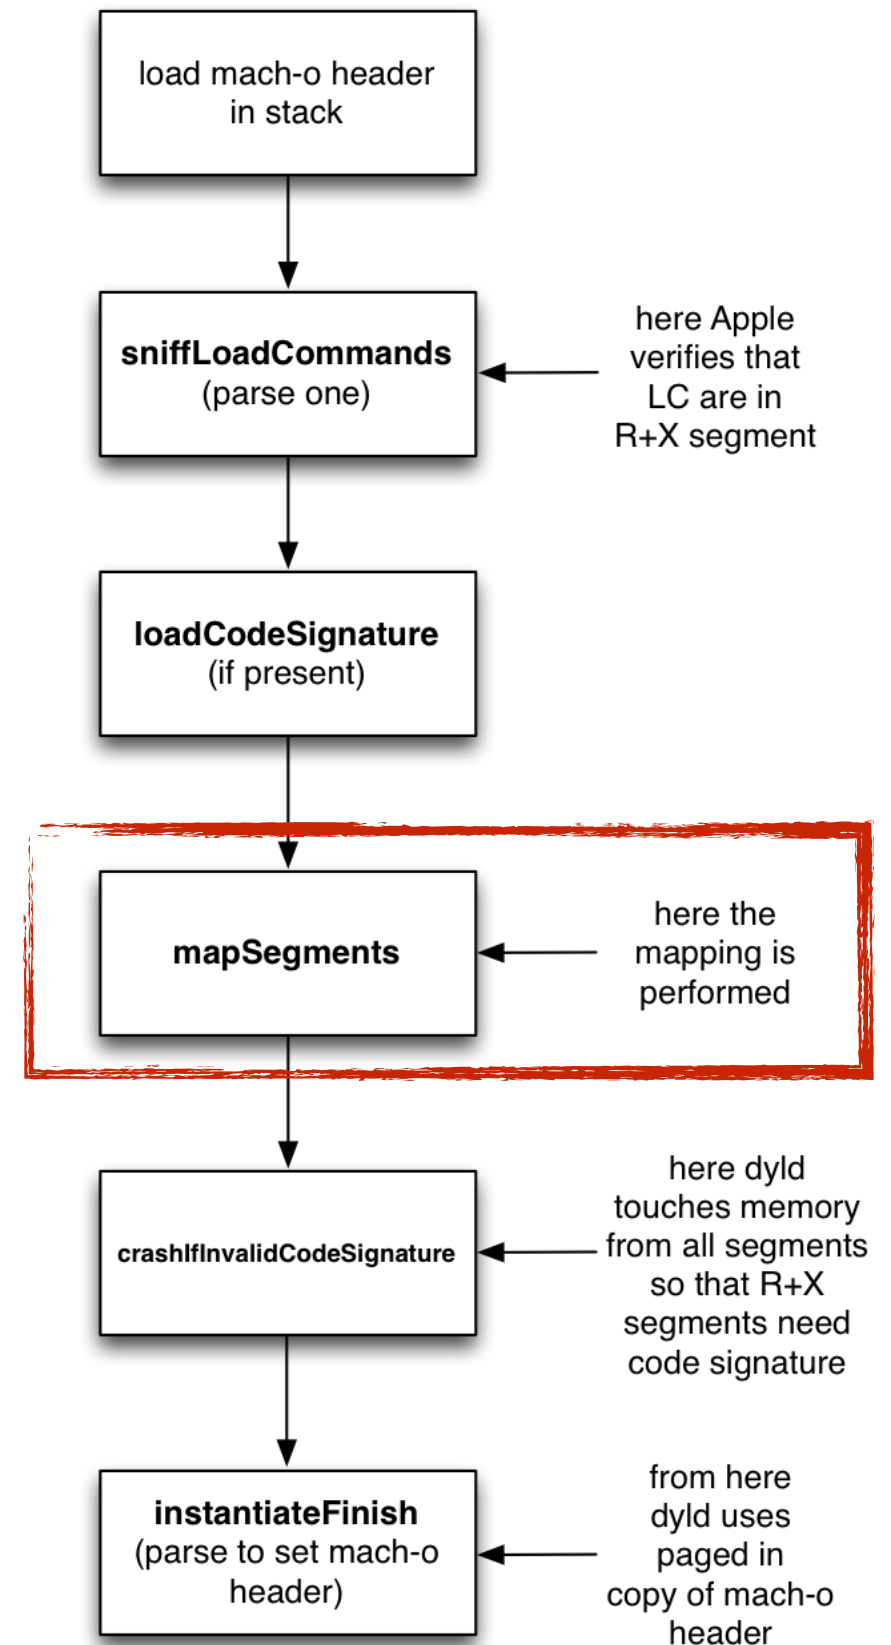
load mach-o header in stack

**sniffLoadCommands**
(parse one)

here Apple verifies that LC are in R+X segment

**loadCodeSignature**
(if present)

**mapSegments**

here the mapping is performed

**crashIfInvalidCodeSignature**

here dyld touches memory from all segments so that R+X segments need code signature

**instantiateFinish**
(parse to set mach-o header)

from here dyld uses paged in copy of mach-o header